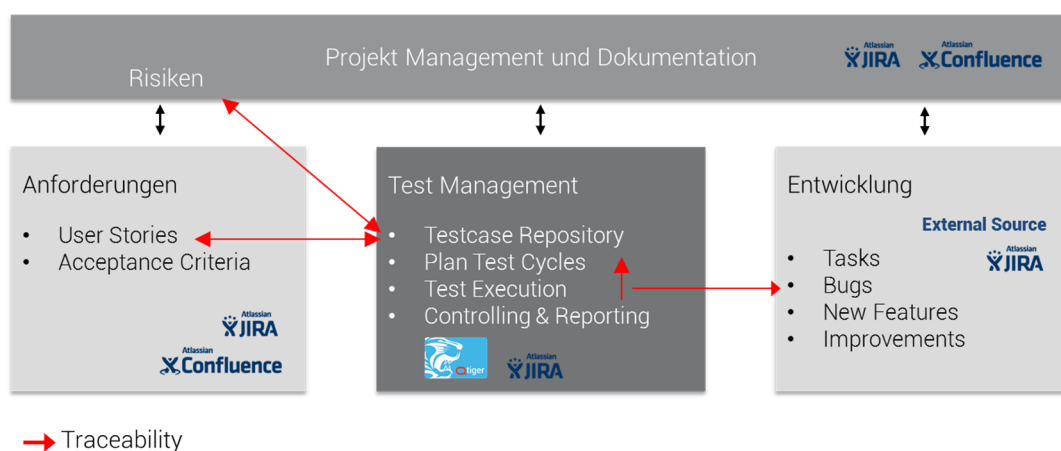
Projekt Management und Dokumentation

Atlassian JIRA

Atlassian Confluence

Risiken

Anforderungen

- User Stories
- Acceptance Criteria

Atlassian JIRA

Atlassian Confluence

Test Management

- Testcase Repository
- Plan Test Cycles
- Test Execution
- Controlling & Reporting

tiger

Atlassian JIRA

Entwicklung

External Source

- Tasks
- Bugs
- New Features
- Improvements

Atlassian JIRA

Traceability